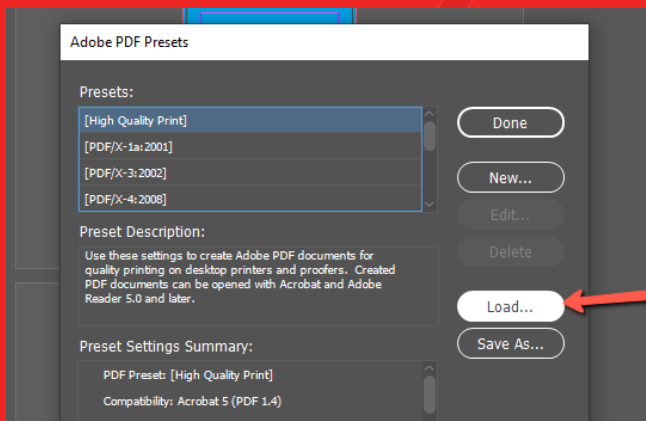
Adobe PDF Presets

Presets:

[High Quality Print]

[PDF/X-1a:2001]

[PDF/X-3:2002]

[PDF/X-4:2008]

Done

New...

Edit...

Delete

Load...

Save As...

Preset Description:

Use these settings to create Adobe PDF documents for quality printing on desktop printers and proofers. Created PDF documents can be opened with Acrobat and Adobe Reader 5.0 and later.

Preset Settings Summary:

PDF Preset: [High Quality Print]

Compatibility: Acrobat 5 (PDF 1.4)